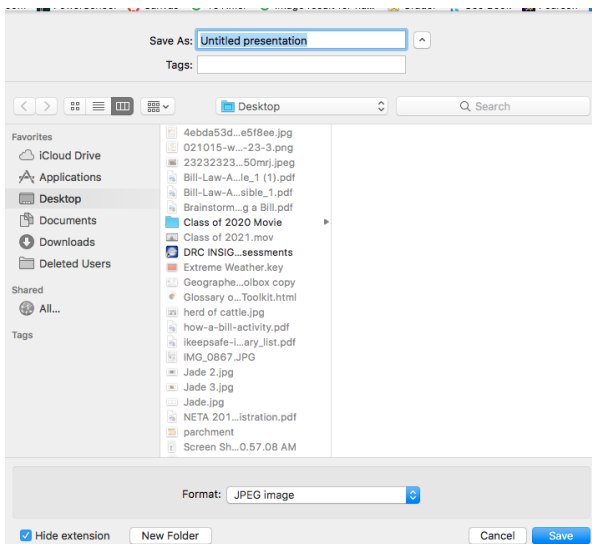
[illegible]

Save As: Untitled presentation
Tags:

Desktop
Search

Favorites
iCloud Drive
Applications
Desktop
Documents
Downloads
Deleted Users
Shared
All...
Tags

4ebda53d...e5f8ee.jpg
021015-w...-23-3.png
23232323...50mrj.jpeg
Bill-Law-A...le_1 (1).pdf
Bill-Law-A...sible_1.pdf
Brainstorm...g a Bill.pdf
Class of 2020 Movie
Class of 2021.mov
DRC INSIG...sessments
Extreme Weather.key
Geographe...olbox copy
Glossary o...Toolkit.html
herd of cattle.jpg
how-a-bill-activity.pdf
ikeepsafe-i...ary_list.pdf
IMG_0867.JPG
Jade 2.jpg
Jade 3.jpg
Jade.jpg
NETA 201...istration.pdf
parchment
Screen Sh...0.57.08 AM

Format: JPEG image

Hide extension
New Folder
Cancel
Save